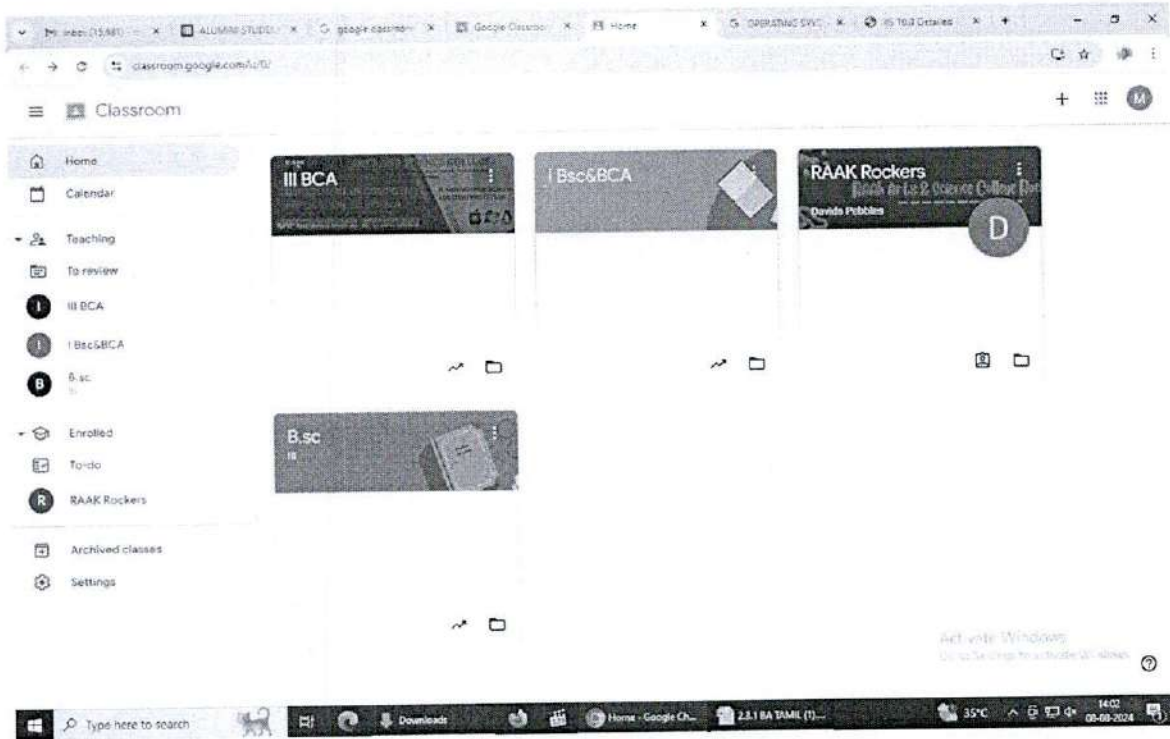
M Inbox (15,981) × | ALUMNI STUDE × | google classroom × | Google Classroom × | Home × | OPERATING SYS × | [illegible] Detailed × | +

classroom.google.com/u/0/

Classroom

Home
Calendar
Teaching
To review
III BCA
I Bsc&BCA
B.sc
Enrolled
To-do
RAAK Rockers
Archived classes
Settings

III BCA

I Bsc&BCA

RAAK Rockers
Davids Pebbles
D

B.sc

Activate Windows
Go to Settings to activate Windows.

Type here to search
Downloads
Home - Google Ch...
2.3.1 BA TAMIL (1)...
35°C
14:02
08-08-2024